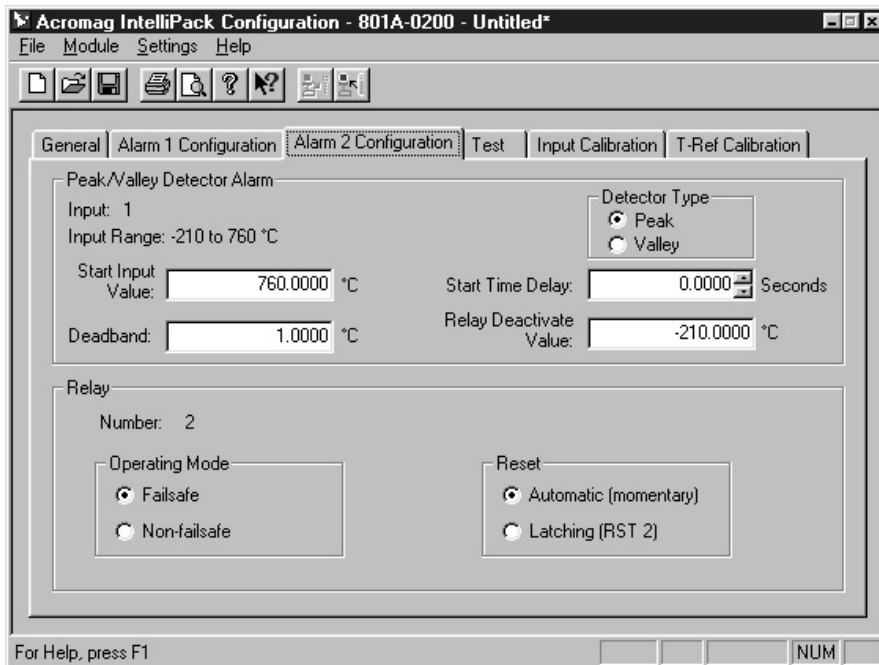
Acromag IntelliPack Configuration - 801A-0200 - Untitled*

File Module Settings Help

General | Alarm 1 Configuration | Alarm 2 Configuration | Test | Input Calibration | T-Ref Calibration

Peak/Valley Detector Alarm

Input: 1

Input Range: -210 to 760 °C

Detector Type

Peak

Valley

Start Input Value: 760.0000 °C

Start Time Delay: 0.0000 Seconds

Deadband: 1.0000 °C

Relay Deactivate Value: -210.0000 °C

Relay

Number: 2

Operating Mode

Failsafe

Non-failsafe

Reset

Automatic (momentary)

Latching (RST 2)

For Help, press F1

NUM